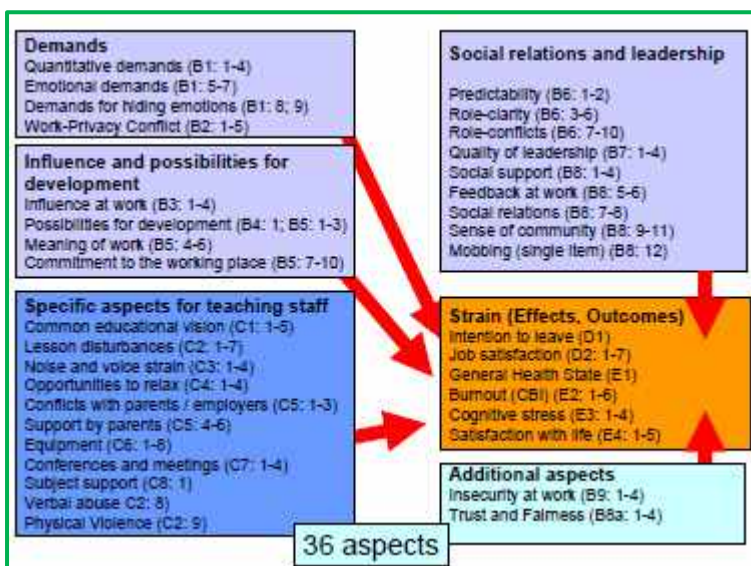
**Demands**
Quantitative demands (B1: 1-4)
Emotional demands (B1: 5-7)
Demands for hiding emotions (B1: 8; 9)
Work-Privacy Conflict (B2: 1-5)

**Influence and possibilities for development**
Influence at work (B3: 1-4)
Possibilities for development (B4: 1; B5: 1-3)
Meaning of work (B5: 4-6)
Commitment to the working place (B5: 7-10)

**Specific aspects for teaching staff**
Common educational vision (C1: 1-5)
Lesson disturbances (C2: 1-7)
Noise and voice strain (C3: 1-4)
Opportunities to relax (C4: 1-4)
Conflicts with parents / employers (C5: 1-3)
Support by parents (C5: 4-6)
Equipment (C6: 1-6)
Conferences and meetings (C7: 1-4)
Subject support (C8: 1)
Verbal abuse C2: 8)
Physical Violence (C2: 9)

**Social relations and leadership**
Predictability (B6: 1-2)
Role-clarity (B6: 3-6)
Role-conflicts (B6: 7-10)
Quality of leadership (B7: 1-4)
Social support (B8: 1-4)
Feedback at work (B8: 5-6)
Social relations (B8: 7-8)
Sense of community (B8: 9-11)
Mobbing (single item) (B8: 12)

**Strain (Effects, Outcomes)**
Intention to leave (D1)
Job satisfaction (D2: 1-7)
General Health State (E1)
Burnout (CBI) (E2: 1-6)
Cognitive stress (E3: 1-4)
Satisfaction with life (E4: 1-5)

**Additional aspects**
Insecurity at work (B9: 1-4)
Trust and Fairness (B8a: 1-4)

36 aspects